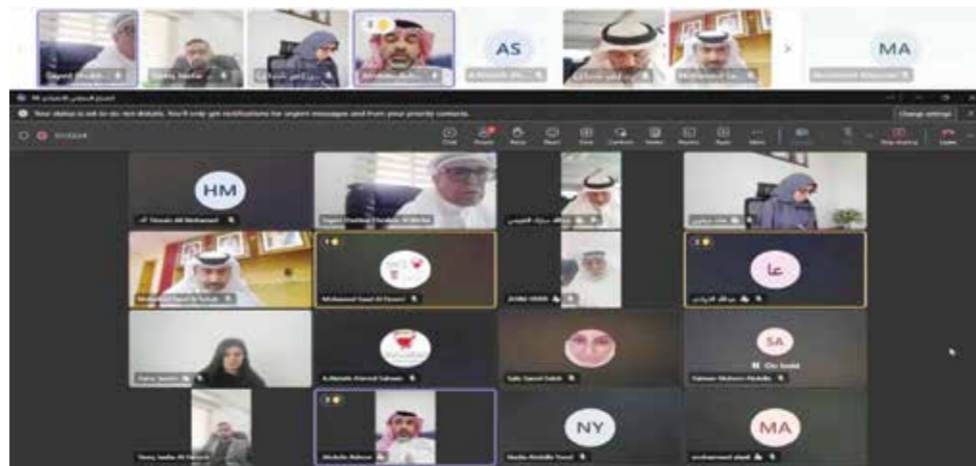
AS

MA

Your status is set to do not disturb. You'll only get notifications for urgent messages and from your priority contacts.

Change settings

Chat

People

Raise

React

View

Camera

Mic

Share

Leave

HM

عا

SA

NY

MA

Mohamed Saad Al Fezeri